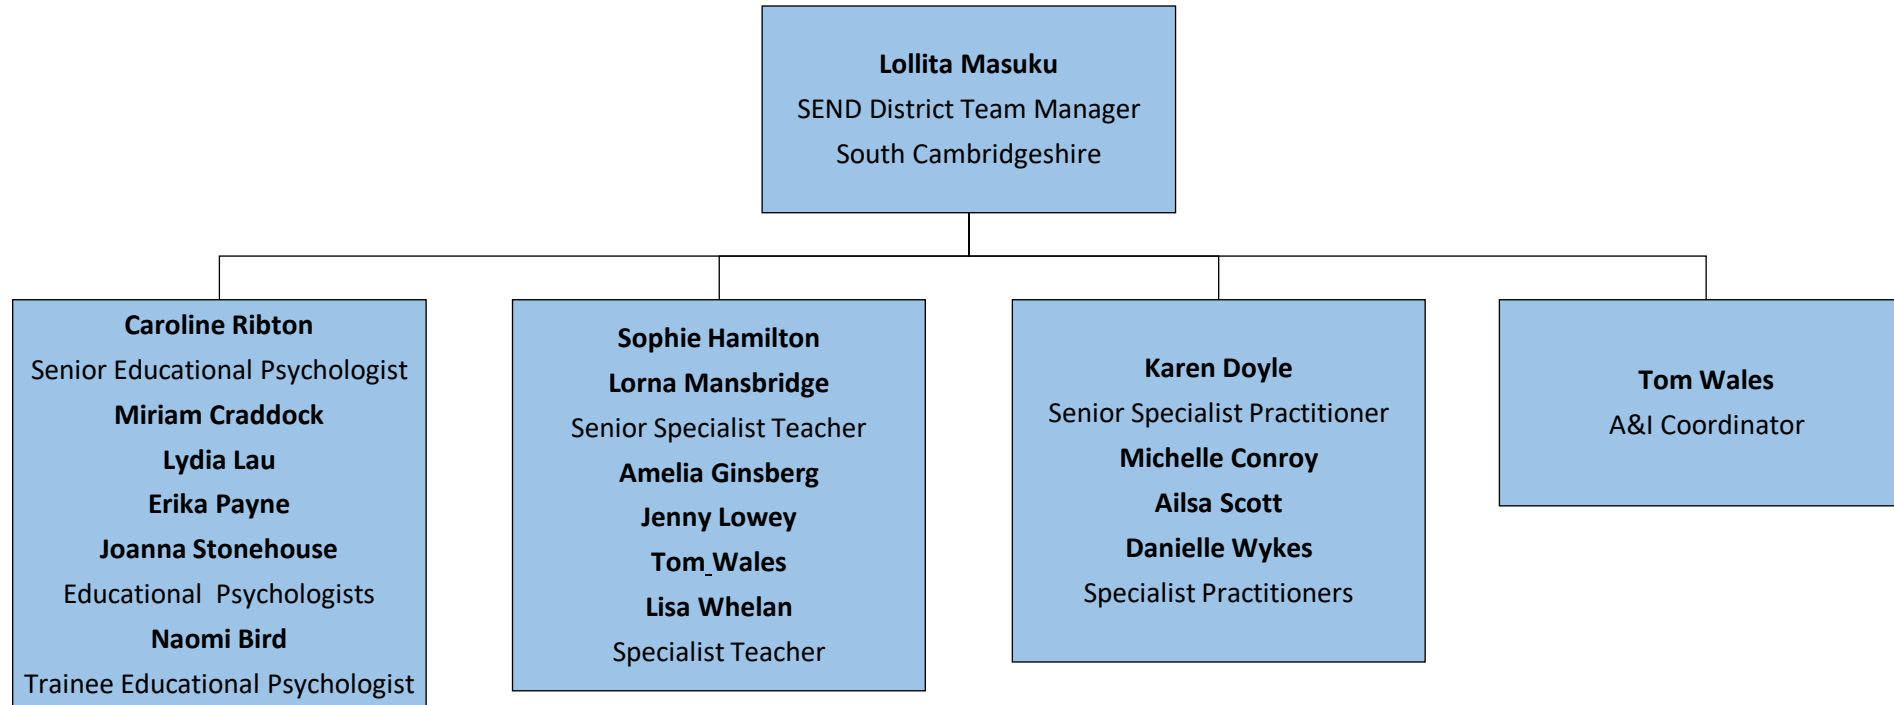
Lollita Masuku
SEND District Team Manager
South Cambridgeshire

Caroline Ribton
Senior Educational Psychologist
Miriam Craddock
Lydia Lau
Erika Payne
Joanna Stonehouse
Educational Psychologists
Naomi Bird
Trainee Educational Psychologist

Sophie Hamilton
Lorna Mansbridge
Senior Specialist Teacher
Amelia Ginsberg
Jenny Lowey
Tom Wales
Lisa Whelan
Specialist Teacher

Karen Doyle
Senior Specialist Practitioner
Michelle Conroy
Ailsa Scott
Danielle Wykes
Specialist Practitioners

Tom Wales
A&I Coordinator